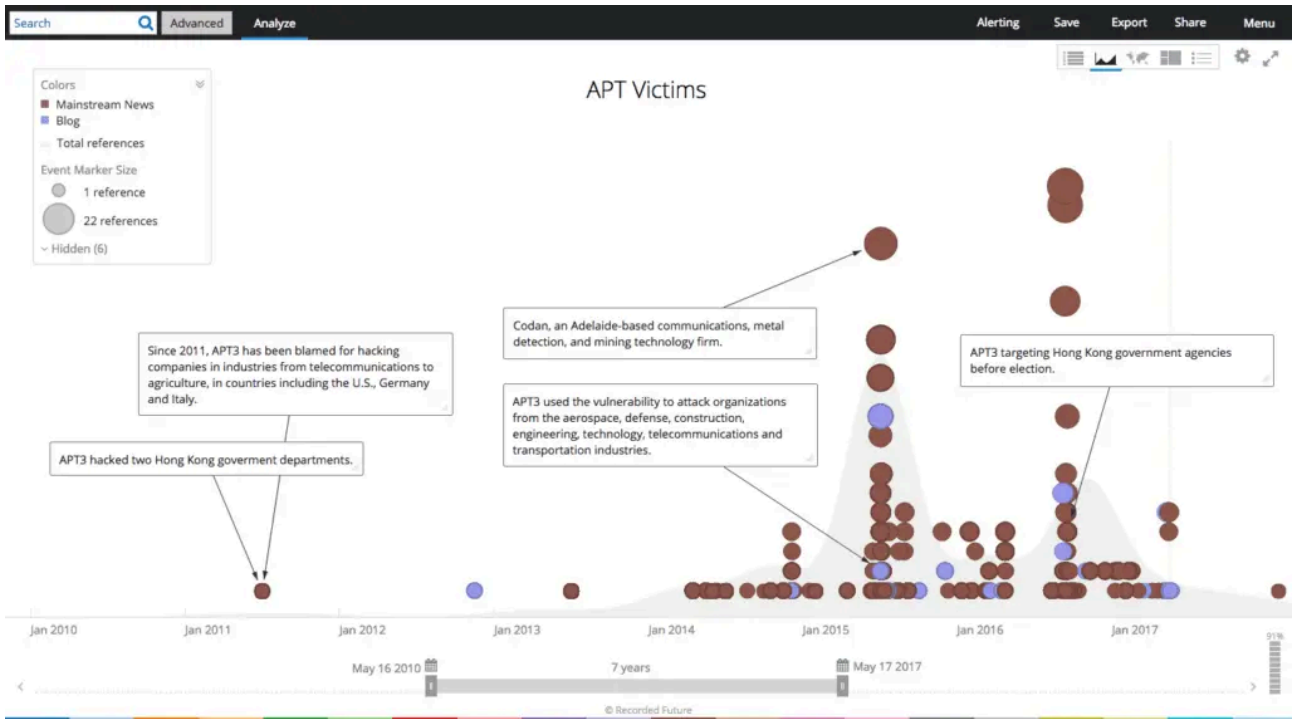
Search Advanced Analyze Alerting Save Export Share Menu

Colors
Mainstream News
Blog
Total references
Event Marker Size
1 reference
22 references
Hidden (6)

APT Victims

Since 2011, APT3 has been blamed for hacking companies in industries from telecommunications to agriculture, in countries including the U.S., Germany and Italy.

APT3 hacked two Hong Kong goverment departments.

Codan, an Adelaide-based communications, metal detection, and mining technology firm.

APT3 used the vulnerability to attack organizations from the aerospace, defense, construction, engineering, technology, telecommunications and transportation industries.

APT3 targeting Hong Kong government agencies before election.

Jan 2010 Jan 2011 Jan 2012 Jan 2013 Jan 2014 Jan 2015 Jan 2016 Jan 2017

May 16 2010 7 years May 17 2017

91%

© Recorded Future